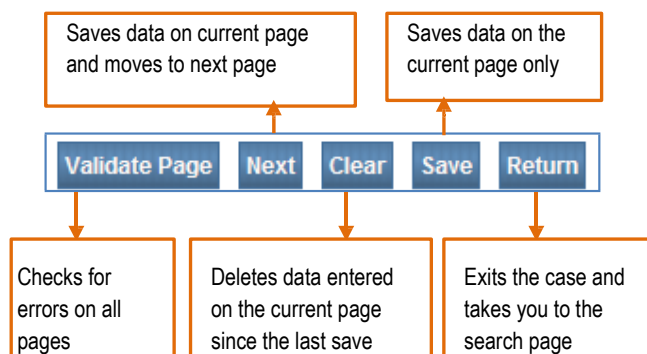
Saves data on current page and moves to next page

Saves data on the current page only

Validate Page Next Clear Save Return

Checks for errors on all pages

Deletes data entered on the current page since the last save

Exits the case and takes you to the search page